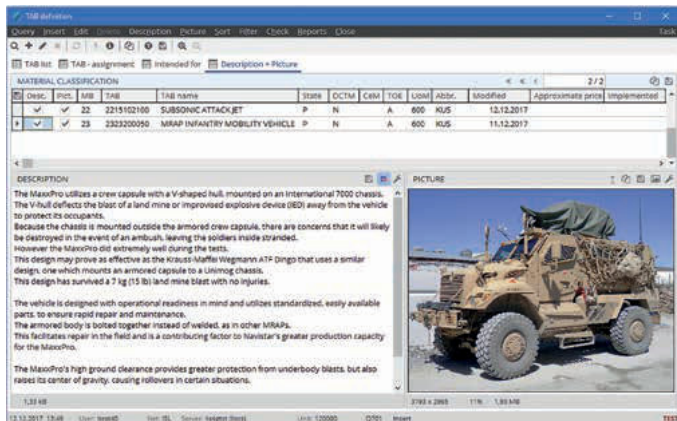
TAB definition

Query Insert Edit Delete Description Picture Sort Filter Check Reports Close

Task

TAB list TAB - assignment Intended for Description + Picture

MATERIAL CLASSIFICATION

2/2

| Desc. | Pict. | MB | TAB | TAB name | State | OCTM | CeM | TOE | UoM | Abbr. | Modified | Approximate price | Implemented |
|---|---|---|---|---|---|---|---|---|---|---|---|---|---|
| ✓ | ✓ | 22 | 2215102100 | SUBSONIC ATTACK JET | P | N | | A | 600 | KUS | 12.12.2017 | | |
| ✓ | ✓ | 23 | 2323200050 | MRAP INFANTRY MOBILITY VEHICLE | P | N | | A | 600 | KUS | 11.12.2017 | | |

DESCRIPTION

The MaxxPro utilizes a crew capsule with a V-shaped hull, mounted on an International 7000 chassis. The V-hull deflects the blast of a land mine or improvised explosive device (IED) away from the vehicle to protect its occupants.
Because the chassis is mounted outside the armored crew capsule, there are concerns that it will likely be destroyed in the event of an ambush, leaving the soldiers inside stranded.
However the MaxxPro did extremely well during the tests.
This design may prove as effective as the Krauss-Maffei Wegmann ATF Dingo that uses a similar design, one which mounts an armored capsule to a Unimog chassis.
This design has survived a 7 kg (15 lb) land mine blast with no injuries.

The vehicle is designed with operational readiness in mind and utilizes standardized, easily available parts, to ensure rapid repair and maintenance.
The armored body is bolted together instead of welded, as in other MRAPs.
This facilitates repair in the field and is a contributing factor to Navistar's greater production capacity for the MaxxPro.

The MaxxPro's high ground clearance provides greater protection from underbody blasts, but also raises its center of gravity, causing rollovers in certain situations.

1,33 kB

PICTURE

3793 x 2865 11% 1,93 MB

13.12.2017 13:48 User: test45 Set: ISL Server: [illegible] Unit: 120000 O/101 Insert TEST